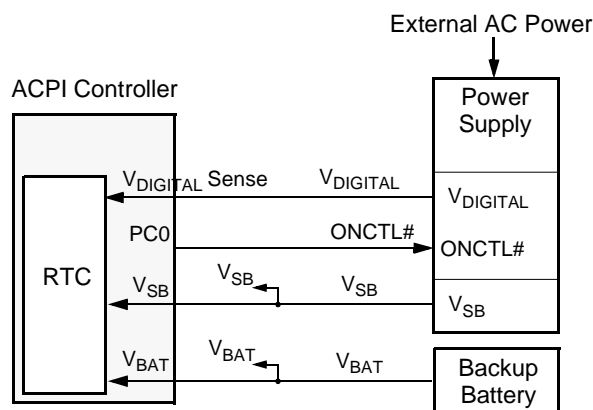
External AC Power

ACPI Controller

Power Supply

$V_{DIGITAL}$ Sense

$V_{DIGITAL}$

$V_{DIGITAL}$

PC0

ONCTL#

ONCTL#

RTC

$V_{SB}$

$V_{SB}$

$V_{SB}$

$V_{SB}$

$V_{BAT}$

$V_{BAT}$

$V_{BAT}$

Backup Battery